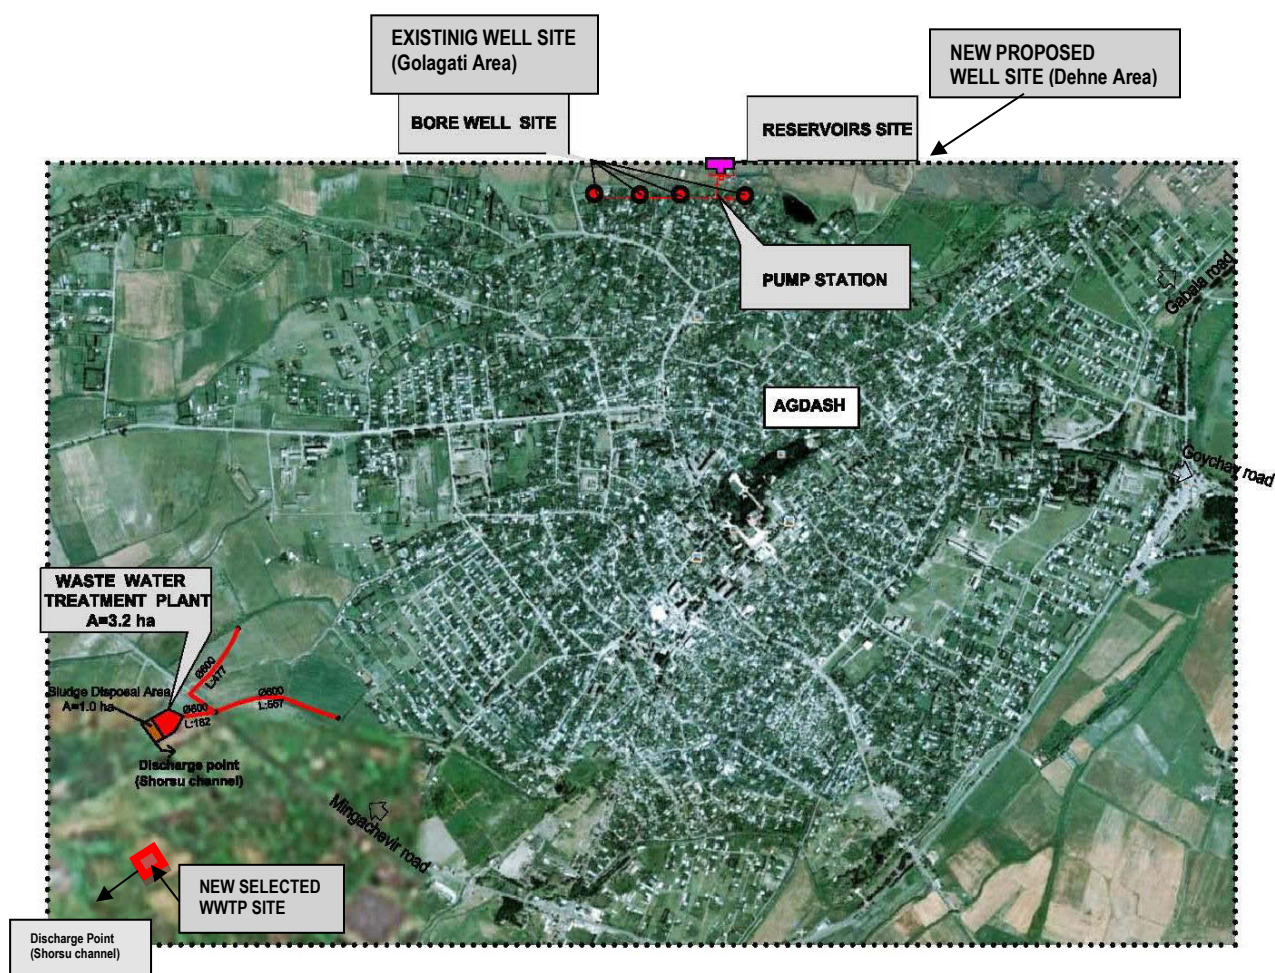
EXISTINIG WELL SITE
(Golagati Area)

BORE WELL SITE

RESERVOIRS SITE

NEW PROPOSED
WELL SITE (Dehne Area)

PUMP STATION

Gabala road

AGDASH

Goychay road

WASTE WATER
TREATMENT PLANT
A=3.2 ha

Ø600
L:477

Sludge Disposal Area
A=1.0 ha

Ø600
L:182

Ø600
L:557

Discharge point
(Shorsu channel)

Mingachevir road

NEW SELECTED
WWTP SITE

Discharge Point
(Shorsu channel)